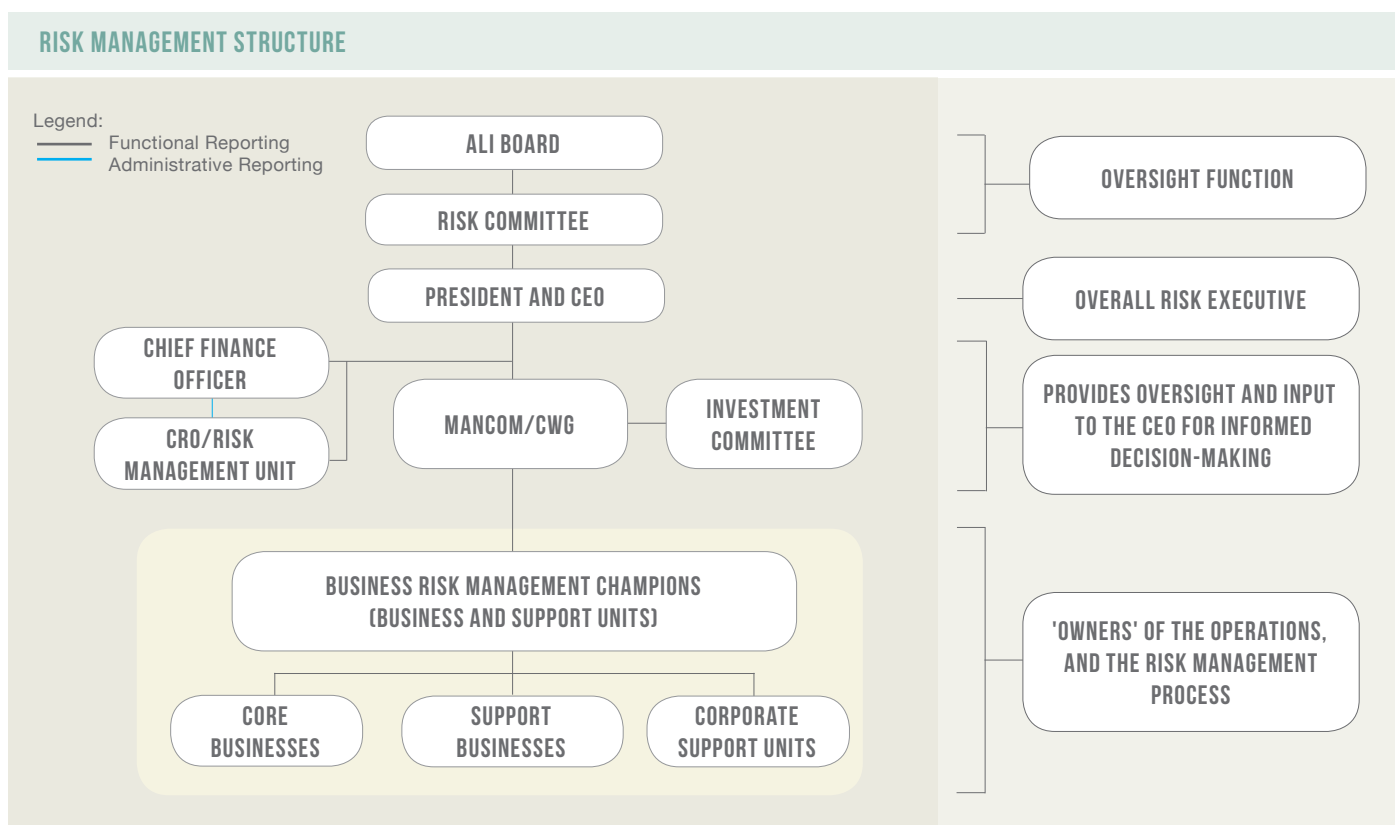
RISK MANAGEMENT STRUCTURE

Legend:
Functional Reporting
Administrative Reporting

ALI BOARD

RISK COMMITTEE

PRESIDENT AND CEO

CHIEF FINANCE OFFICER

CRO/RISK MANAGEMENT UNIT

MANCOM/CWG

INVESTMENT COMMITTEE

BUSINESS RISK MANAGEMENT CHAMPIONS (BUSINESS AND SUPPORT UNITS)

CORE BUSINESSES

SUPPORT BUSINESSES

CORPORATE SUPPORT UNITS

OVERSIGHT FUNCTION

OVERALL RISK EXECUTIVE

PROVIDES OVERSIGHT AND INPUT TO THE CEO FOR INFORMED DECISION-MAKING

'OWNERS' OF THE OPERATIONS, AND THE RISK MANAGEMENT PROCESS